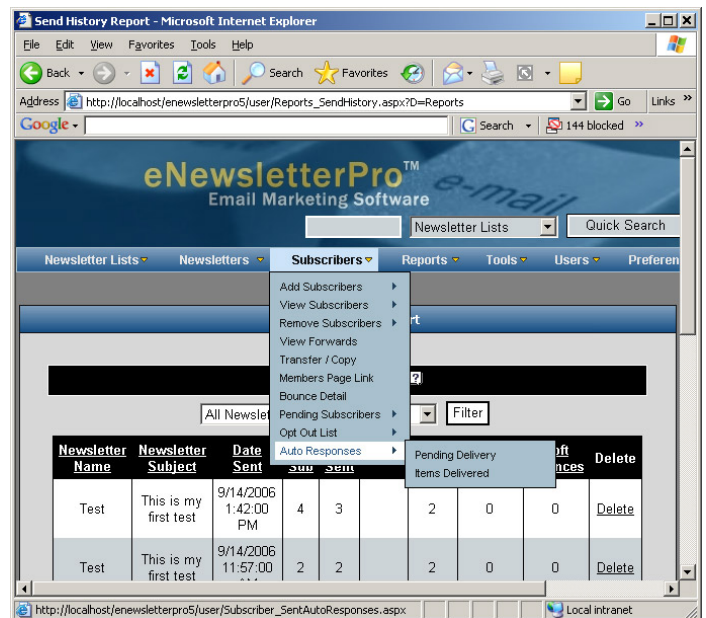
Send History Report - Microsoft Internet Explorer

File Edit View Favorites Tools Help

Back Search Favorites

Address http://localhost/enewsletterpro5/user/Reports_SendHistory.aspx?D=Reports Go Links »

Google Search 144 blocked »

eNewsletterPro™ e-mail
Email Marketing Software

Newsletter Lists Quick Search

Newsletter Lists Newsletters Subscribers Reports Tools Users Preferen

Add Subscribers
View Subscribers
Remove Subscribers
View Forwards
Transfer / Copy
Members Page Link
Bounce Detail
Pending Subscribers
Opt Out List
Auto Responses

Pending Delivery
Items Delivered

rt

All Newsle Filter

| Newsletter Name | Newsletter Subject | Date Sent | Sub | Sent | | | | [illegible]ft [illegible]nces | Delete |
|---|---|---|---|---|---|---|---|---|---|
| Test | This is my first test | 9/14/2006 1:42:00 PM | 4 | 3 | | 2 | 0 | 0 | Delete |
| Test | This is my first test | 9/14/2006 11:57:00 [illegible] | 2 | 2 | | 2 | 0 | 0 | Delete |

http://localhost/enewsletterpro5/user/Subscriber_SentAutoResponses.aspx Local intranet